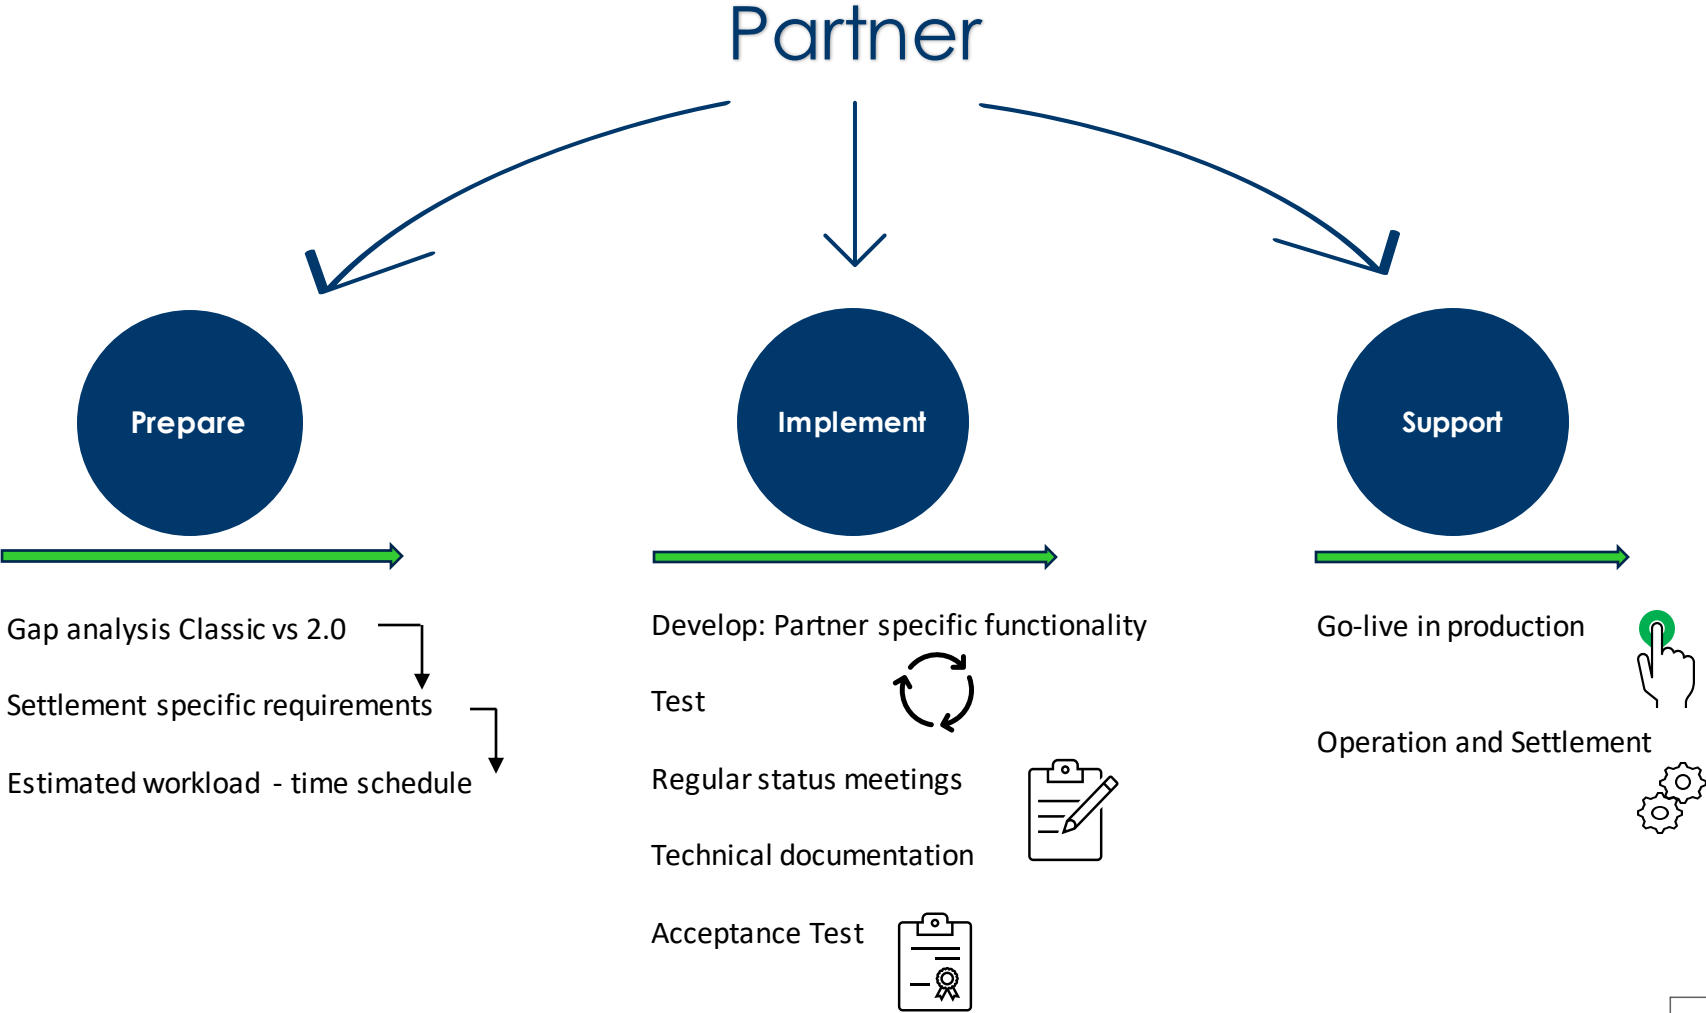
Partner

Prepare

Gap analysis Classic vs 2.0

Settlement specific requirements

Estimated workload - time schedule

Implement

Develop: Partner specific functionality

Test

Regular status meetings

Technical documentation

Acceptance Test

Support

Go-live in production

Operation and Settlement